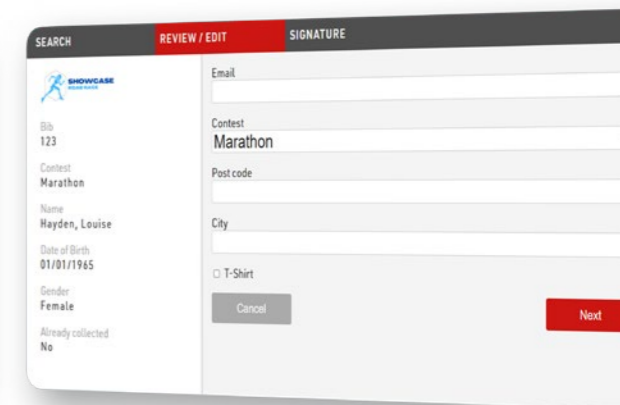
SEARCH
REVIEW / EDIT
SIGNATURE

SHOWCASE
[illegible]

Bib
123

Contest
Marathon

Name
Hayden, Louise

Date of Birth
01/01/1965

Gender
Female

Already collected
No

Email

Contest
Marathon

Post code

City

T-Shirt

Cancel

Next